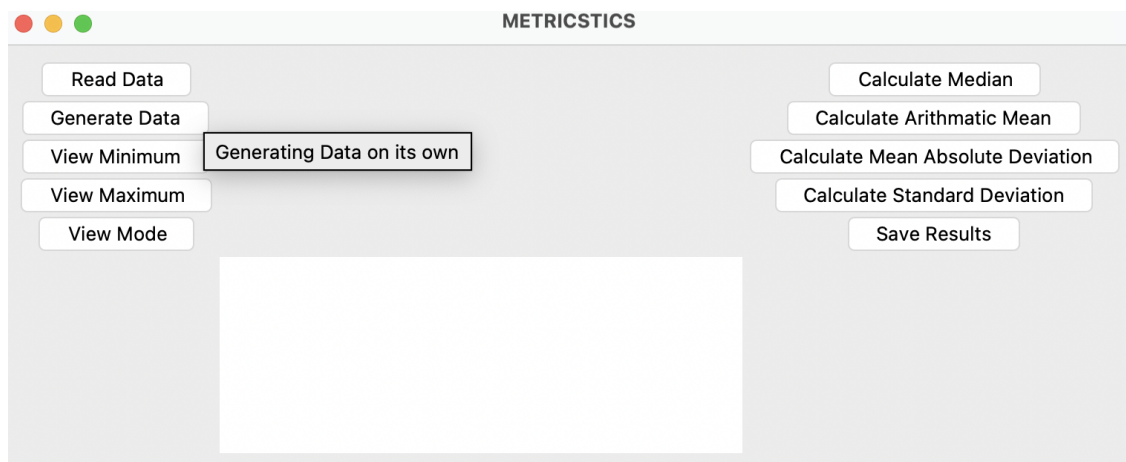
METRICSTICS

Read Data
Generate Data
View Minimum
View Maximum
View Mode

Generating Data on its own

Calculate Median
Calculate Arithmatic Mean
Calculate Mean Absolute Deviation
Calculate Standard Deviation
Save Results